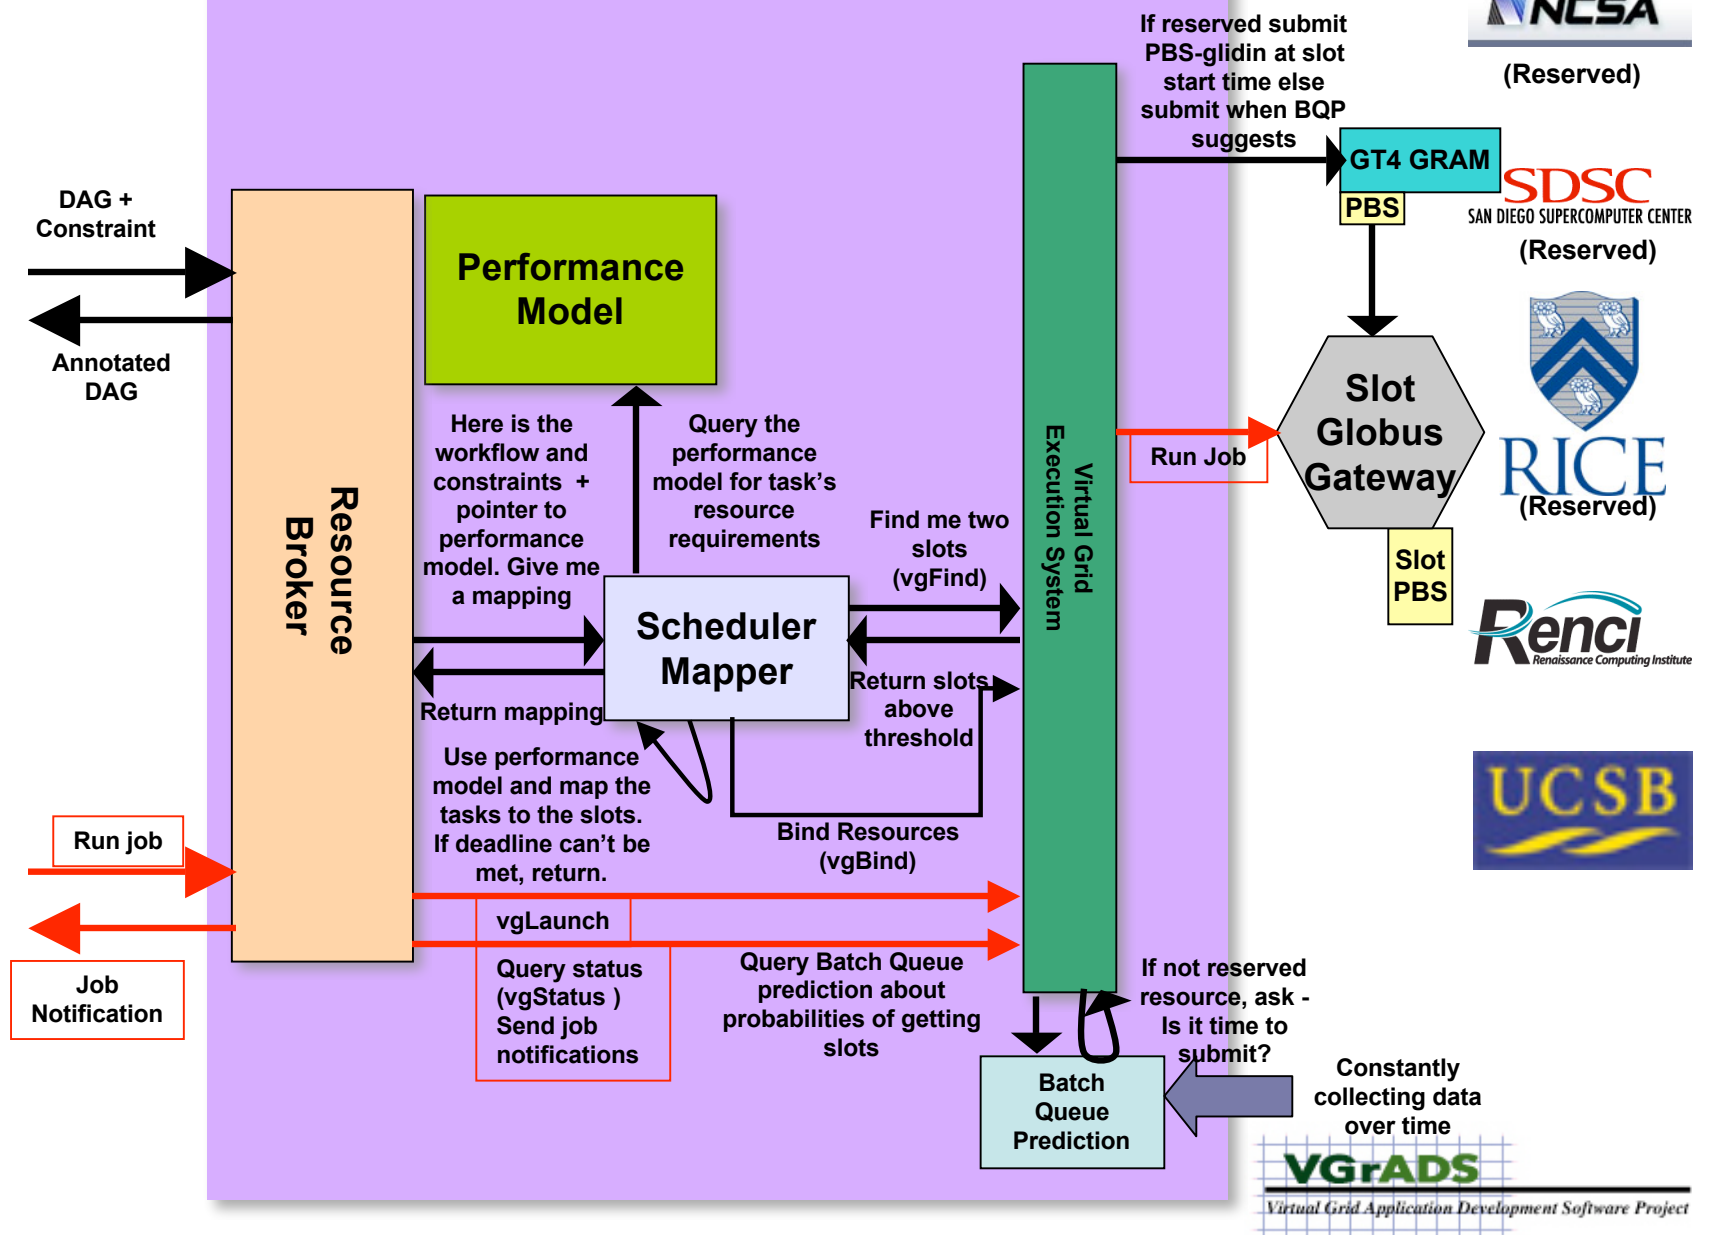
If reserved submit PBS-glidin at slot start time else submit when BQP suggests

NCSA

(Reserved)

DAG + Constraint

Annotated DAG

Resource Broker

Performance Model

GT4 GRAM

PBS

SDSC
SAN DIEGO SUPERCOMPUTER CENTER

(Reserved)

Here is the workflow and constraints + pointer to performance model. Give me a mapping

Query the performance model for task's resource requirements

Virtual Grid Execution System

Run Job

Slot Globus Gateway

RICE
(Reserved)

Find me two slots (vgFind)

Slot PBS

Scheduler Mapper

Renci
Renaissance Computing Institute

Return slots above threshold

Return mapping

Use performance model and map the tasks to the slots. If deadline can't be met, return.

Bind Resources (vgBind)

UCSB

Run job

vgLaunch

Job Notification

Query status (vgStatus ) Send job notifications

Query Batch Queue prediction about probabilities of getting slots

If not reserved resource, ask - Is it time to submit?

Batch Queue Prediction

Constantly collecting data over time

VGrADS
Virtual Grid Application Development Software Project